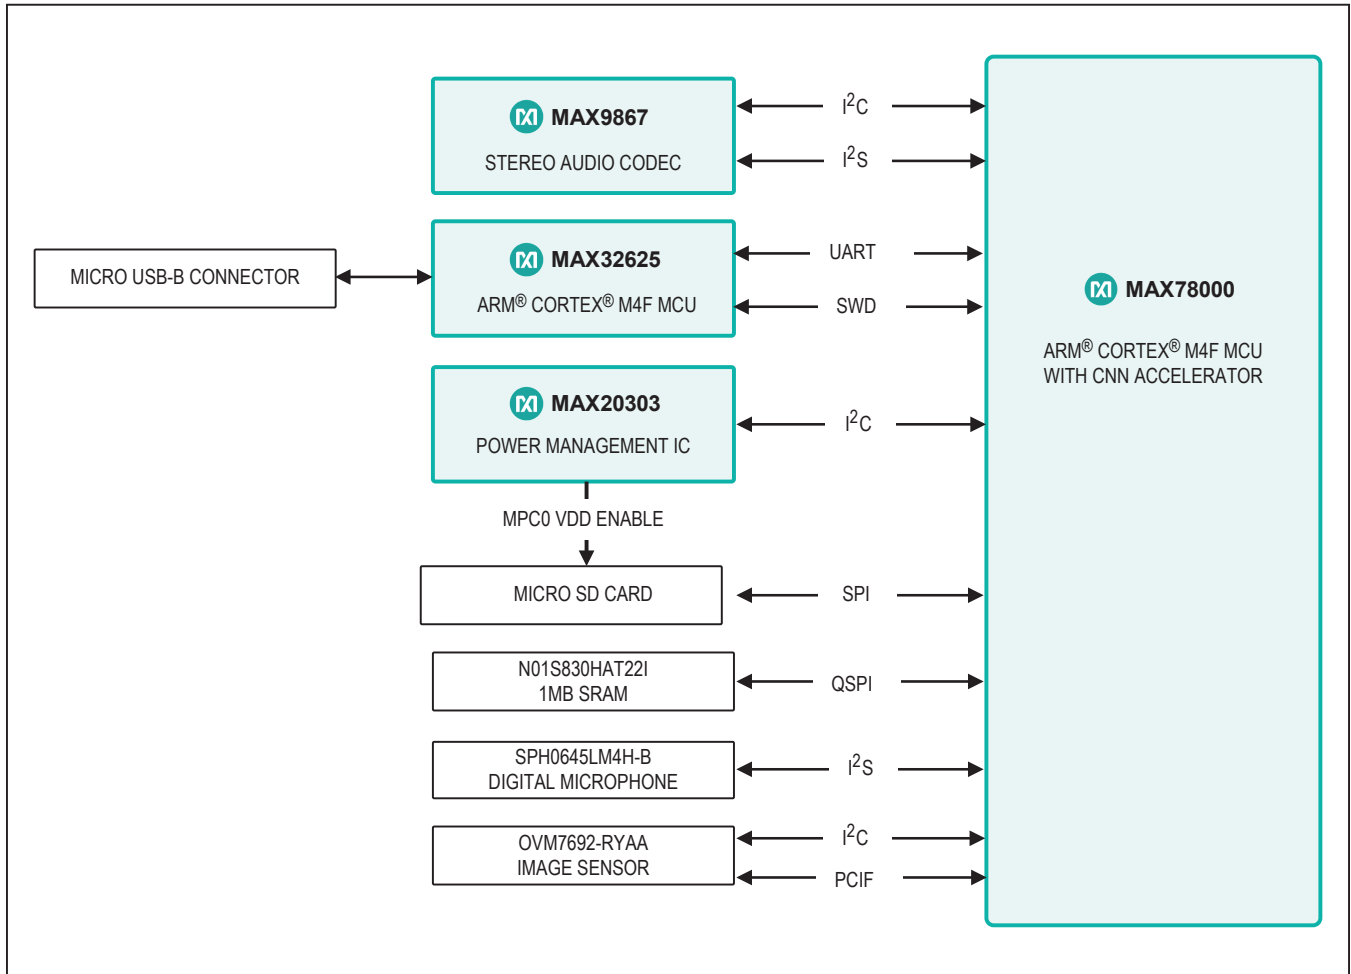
MAX9867
STEREO AUDIO CODEC

$I^2C$

$I^2S$

MICRO USB-B CONNECTOR

MAX32625
ARM® CORTEX® M4F MCU

UART

SWD

MAX78000
ARM® CORTEX® M4F MCU
WITH CNN ACCELERATOR

MAX20303
POWER MANAGEMENT IC

$I^2C$

MPC0 VDD ENABLE

MICRO SD CARD

SPI

N01S830HAT22I
1MB SRAM

QSPI

SPH0645LM4H-B
DIGITAL MICROPHONE

$I^2S$

OVM7692-RYAA
IMAGE SENSOR

$I^2C$

PCIF